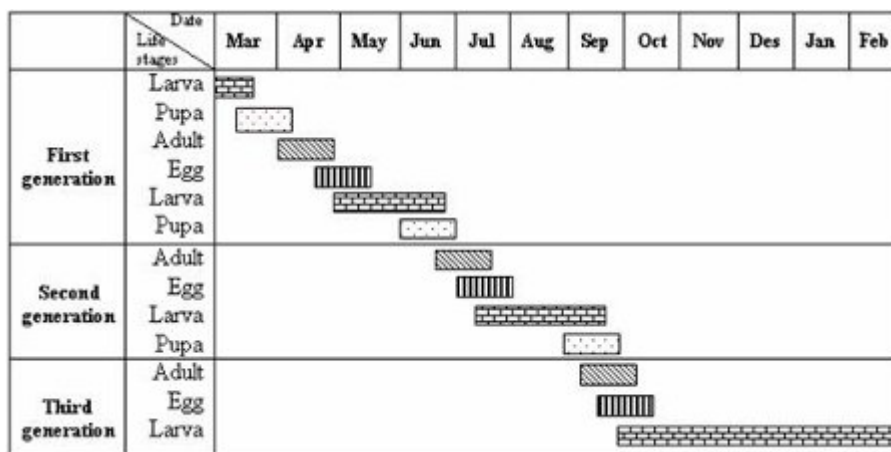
| | Date / Life stages | Mar | Apr | May | Jun | Jul | Aug | Sep | Oct | Nov | Des | Jan | Feb |
|---|---|---|---|---|---|---|---|---|---|---|---|---|---|
| First generation | Larva | | | | | | | | | | | | |
| | Pupa | | | | | | | | | | | | |
| | Adult | | | | | | | | | | | | |
| | Egg | | | | | | | | | | | | |
| | Larva | | | | | | | | | | | | |
| | Pupa | | | | | | | | | | | | |
| Second generation | Adult | | | | | | | | | | | | |
| | Egg | | | | | | | | | | | | |
| | Larva | | | | | | | | | | | | |
| | Pupa | | | | | | | | | | | | |
| Third generation | Adult | | | | | | | | | | | | |
| | Egg | | | | | | | | | | | | |
| | Larva | | | | | | | | | | | | |